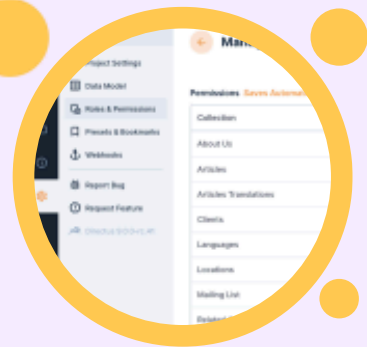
Project Settings
Data Model
Roles & Permissions
Presets & Bookmarks
Webhooks
Report Bug
Request Feature
Directus 9.0.0-rc.41

Man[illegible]

Permissions Saves Automat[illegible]

Collection
About Us
Articles
Articles Translations
Clients
Languages
Locations
Mailing List
Related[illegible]